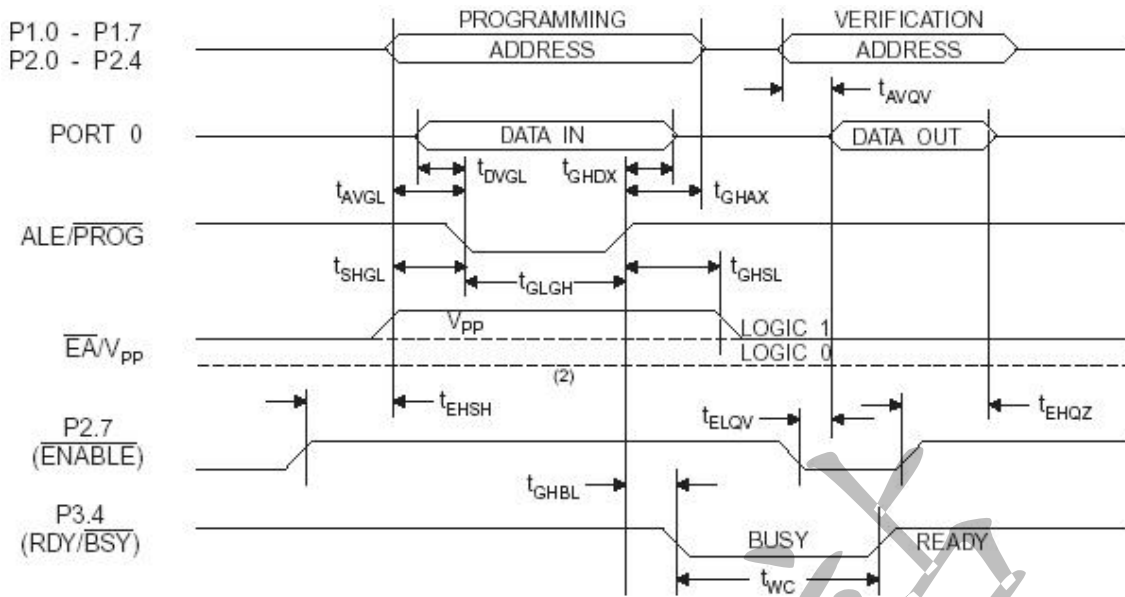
P1.0 - P1.7
P2.0 - P2.4

PROGRAMMING ADDRESS

VERIFICATION ADDRESS

$t_{AVQV}$

PORT 0

DATA IN

DATA OUT

$t_{DVGL}$

$t_{GHDX}$

$t_{AVGL}$

$t_{GHAX}$

ALE/$\overline{PROG}$

$t_{SHGL}$

$t_{GLGH}$

$t_{GHSL}$

$V_{PP}$

LOGIC 1

$\overline{EA}$/$V_{PP}$

LOGIC 0

(2)

$t_{EHSH}$

$t_{ELQV}$

$t_{EHQZ}$

P2.7
($\overline{ENABLE}$)

$t_{GHBL}$

P3.4
(RDY/$\overline{BSY}$)

BUSY

READY

$t_{WC}$